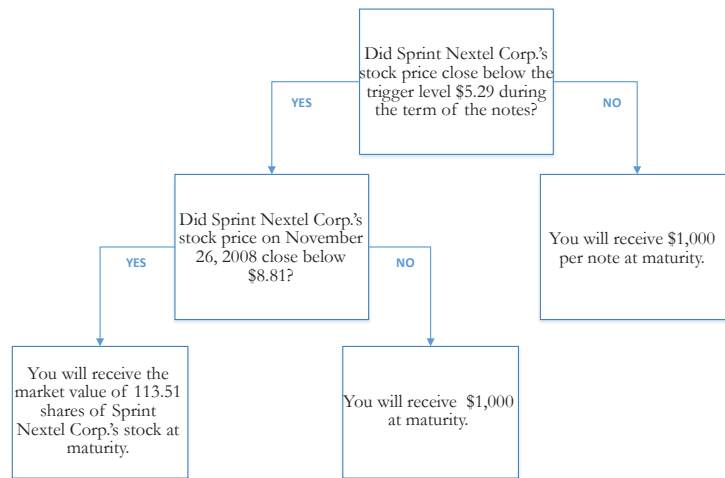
Did Sprint Nextel Corp.'s stock price close below the trigger level $5.29 during the term of the notes?

YES

NO

Did Sprint Nextel Corp.'s stock price on November 26, 2008 close below $8.81?

You will receive $1,000 per note at maturity.

YES

NO

You will receive the market value of 113.51 shares of Sprint Nextel Corp.'s stock at maturity.

You will receive $1,000 at maturity.